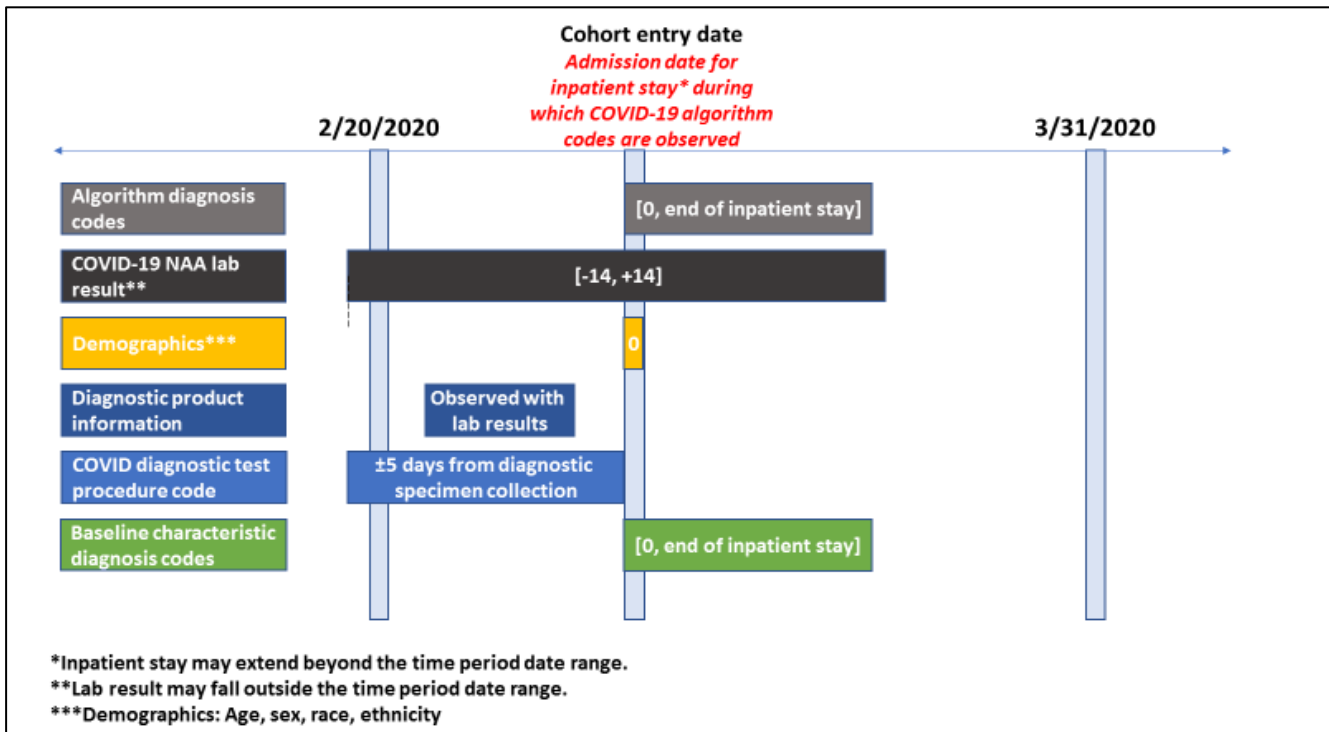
Cohort entry date
*Admission date for inpatient stay* during which COVID-19 algorithm codes are observed*

2/20/2020

3/31/2020

Algorithm diagnosis codes

[0, end of inpatient stay]

COVID-19 NAA lab result**

[-14, +14]

Demographics***

0

Diagnostic product information

Observed with lab results

COVID diagnostic test procedure code

±5 days from diagnostic specimen collection

Baseline characteristic diagnosis codes

[0, end of inpatient stay]

*Inpatient stay may extend beyond the time period date range.
**Lab result may fall outside the time period date range.
***Demographics: Age, sex, race, ethnicity